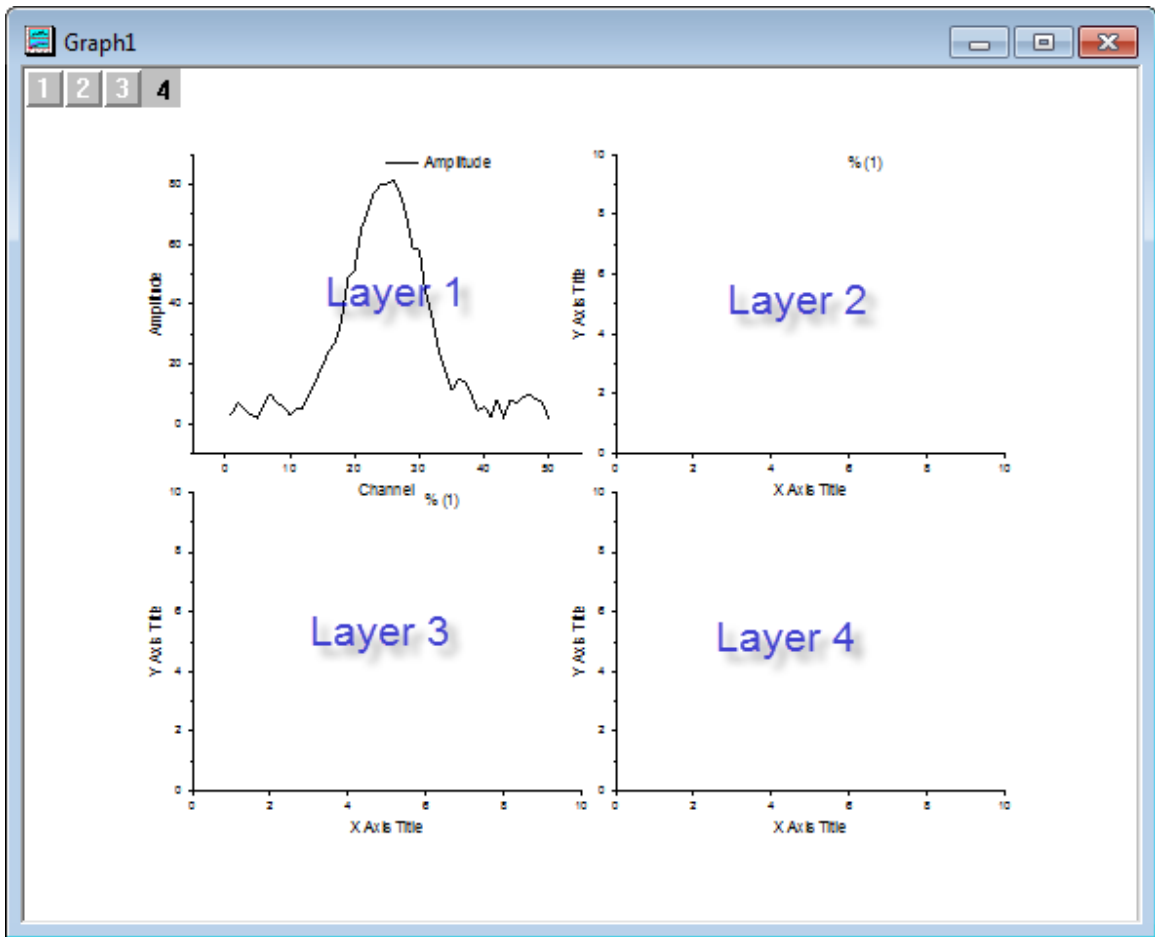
Graph1

1 2 3 4

Amplitude

80
60
40
20
0

Amplitude

0 10 20 30 40 50

Channel

Layer 1

% (1)

10
8
6
4
2
0

Y Axis Title

0 2 4 6 8 10

X Axis Title

Layer 2

% (1)

10
8
6
4
2
0

Y Axis Title

0 2 4 6 8 10

X Axis Title

Layer 3

10
8
6
4
2
0

Y Axis Title

0 2 4 6 8 10

X Axis Title

Layer 4